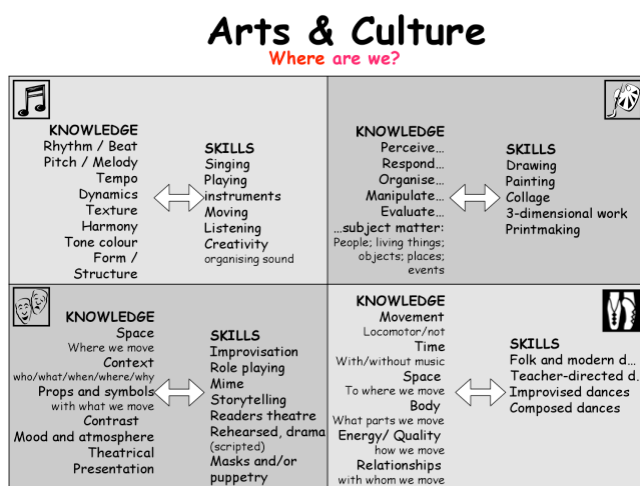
Arts & Culture
Where are we?

KNOWLEDGE
Rhythm / Beat
Pitch / Melody
Tempo
Dynamics
Texture
Harmony
Tone colour
Form / Structure

SKILLS
Singing
Playing instruments
Moving
Listening
Creativity
organising sound

KNOWLEDGE
Perceive…
Respond…
Organise…
Manipulate…
Evaluate…
…subject matter:
People; living things; objects; places; events

SKILLS
Drawing
Painting
Collage
3-dimensional work
Printmaking

KNOWLEDGE
Space
Where we move
Context
who/what/when/where/why
Props and symbols
with what we move
Contrast
Mood and atmosphere
Theatrical Presentation

SKILLS
Improvisation
Role playing
Mime
Storytelling
Readers theatre
Rehearsed, drama (scripted)
Masks and/or puppetry

KNOWLEDGE
Movement
Locomotor/not
Time
With/without music
Space
To where we move
Body
What parts we move
Energy/ Quality
how we move
Relationships
with whom we move

SKILLS
Folk and modern d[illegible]
Teacher-directed d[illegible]
Improvised dances
Composed dances